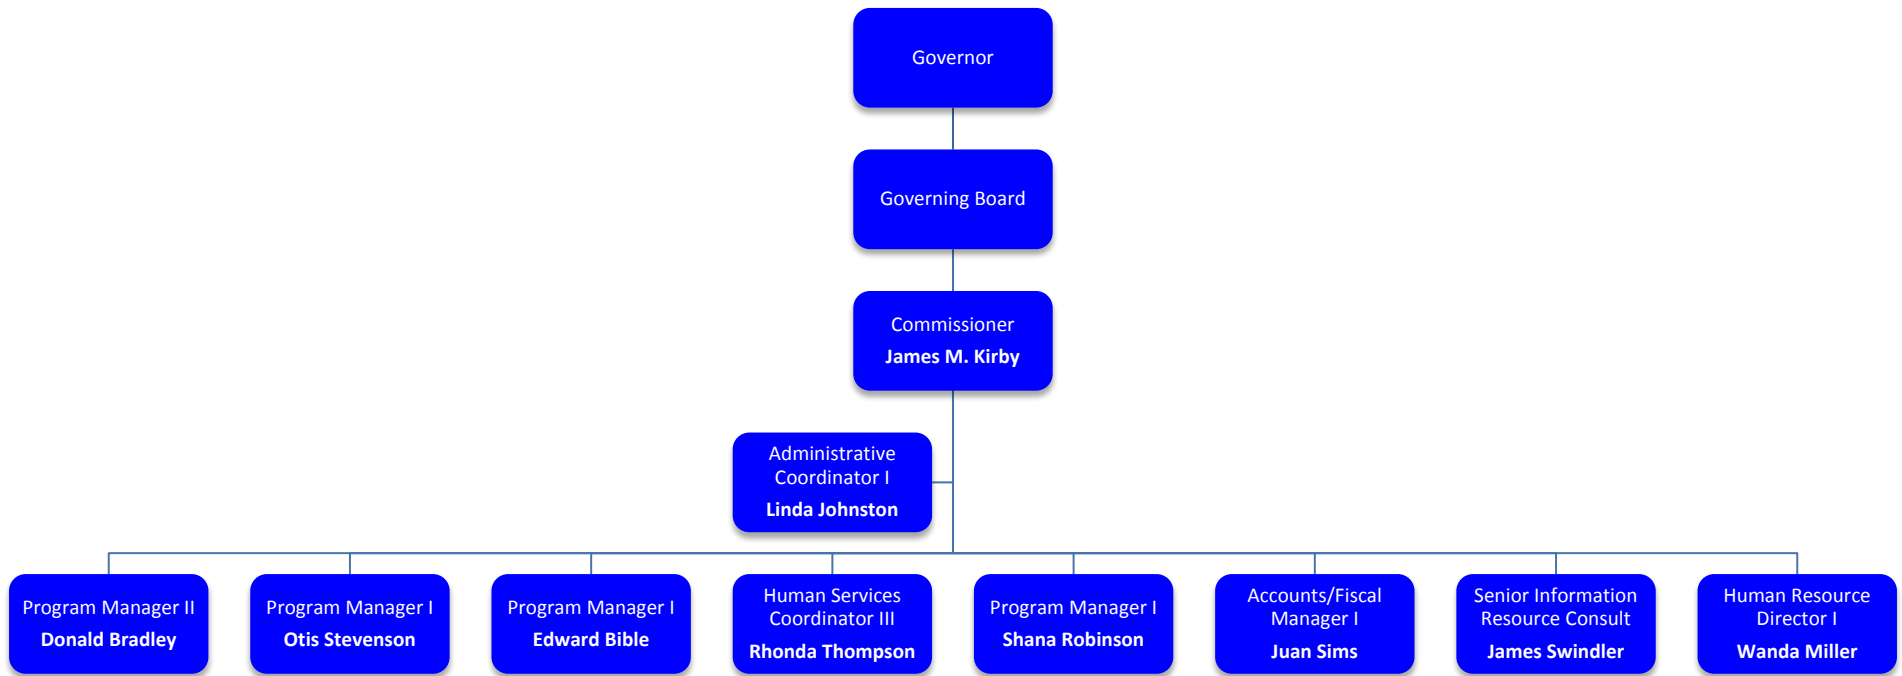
Governor

Governing Board

Commissioner
James M. Kirby

Administrative Coordinator I
Linda Johnston

Program Manager II
Donald Bradley

Program Manager I
Otis Stevenson

Program Manager I
Edward Bible

Human Services Coordinator III
Rhonda Thompson

Program Manager I
Shana Robinson

Accounts/Fiscal Manager I
Juan Sims

Senior Information Resource Consult
James Swindler

Human Resource Director I
Wanda Miller